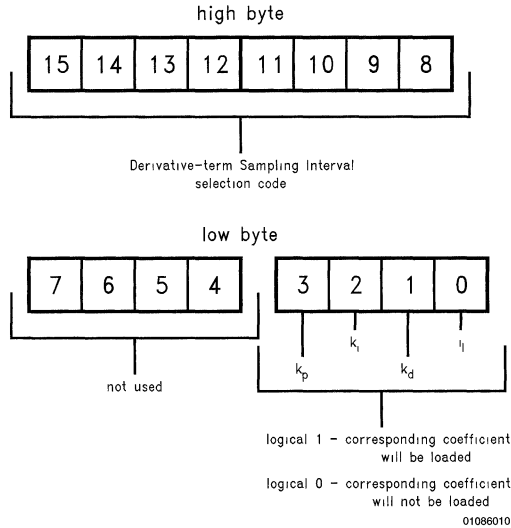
high byte

| 15 | 14 | 13 | 12 | 11 | 10 | 9 | 8 |
|---|---|---|---|---|---|---|---|

Derivative-term Sampling Interval selection code

low byte

| 7 | 6 | 5 | 4 |
|---|---|---|---|

| 3 | 2 | 1 | 0 |
|---|---|---|---|

$k_p$ $k_i$ $k_d$ $i_l$

not used

logical 1 – corresponding coefficient will be loaded

logical 0 – corresponding coefficient will not be loaded

01086010